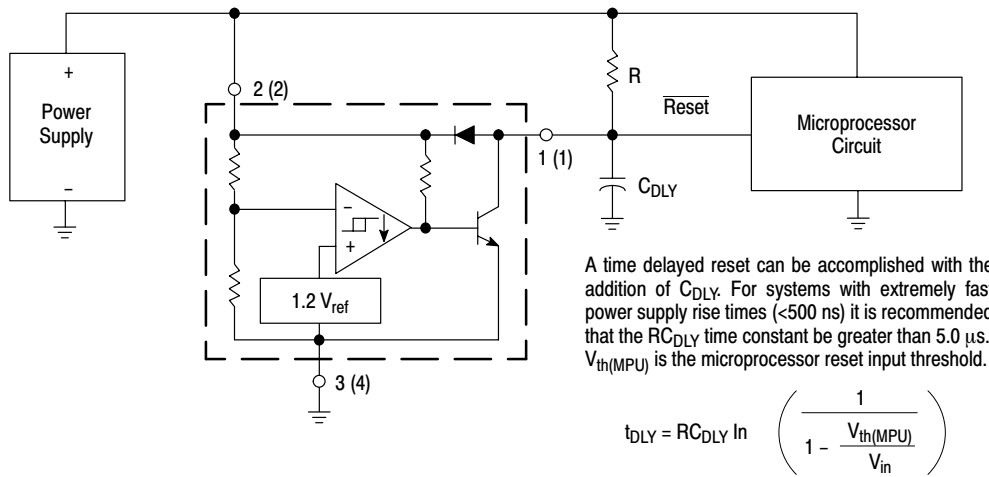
+

Power Supply

–

2 (2)

R

$\overline{Reset}$

Microprocessor Circuit

1 (1)

$C_{DLY}$

–

+

1.2 $V_{ref}$

3 (4)

A time delayed reset can be accomplished with the addition of $C_{DLY}$. For systems with extremely fast power supply rise times (<500 ns) it is recommended that the $RC_{DLY}$ time constant be greater than 5.0 μs. $V_{th(MPU)}$ is the microprocessor reset input threshold.

$t_{DLY} = RC_{DLY} \ln \left( \frac{1}{1 - \frac{V_{th(MPU)}}{V_{in}}} \right)$